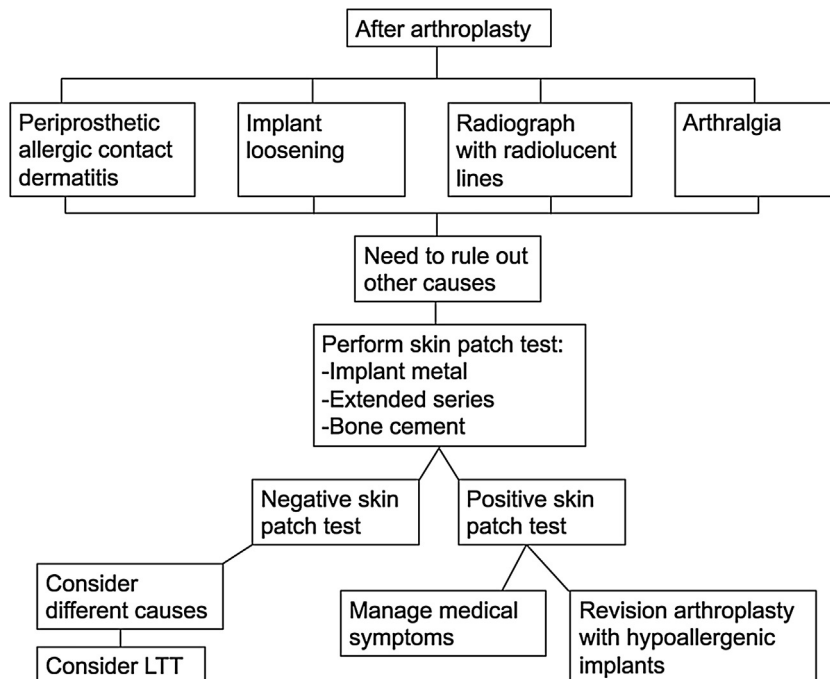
After arthroplasty

Periprosthetic allergic contact dermatitis

Implant loosening

Radiograph with radiolucent lines

Arthralgia

Need to rule out other causes

Perform skin patch test:
-Implant metal
-Extended series
-Bone cement

Negative skin patch test

Positive skin patch test

Consider different causes

Consider LTT

Manage medical symptoms

Revision arthroplasty with hypoallergenic implants